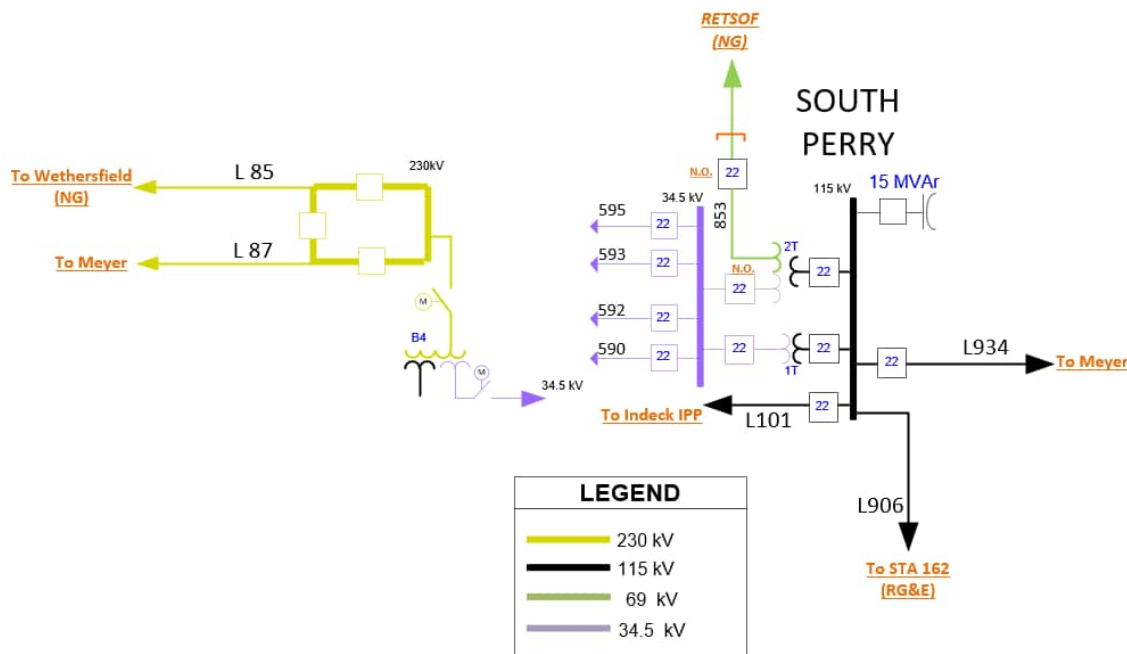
RETSOF
(NG)

SOUTH
PERRY

To Wethersfield
(NG)

L 85

230kV

To Meyer

L 87

M

B4

M

34.5 kV

N.O.

22

853

34.5 kV

595

22

593

22

592

22

590

22

2T

N.O.

22

22

22

1T

22

To Indeck IPP

L101

22

115 kV

15 MVAr

22

L934

To Meyer

L906

To STA 162
(RG&E)

LEGEND

230 kV

115 kV

69 kV

34.5 kV